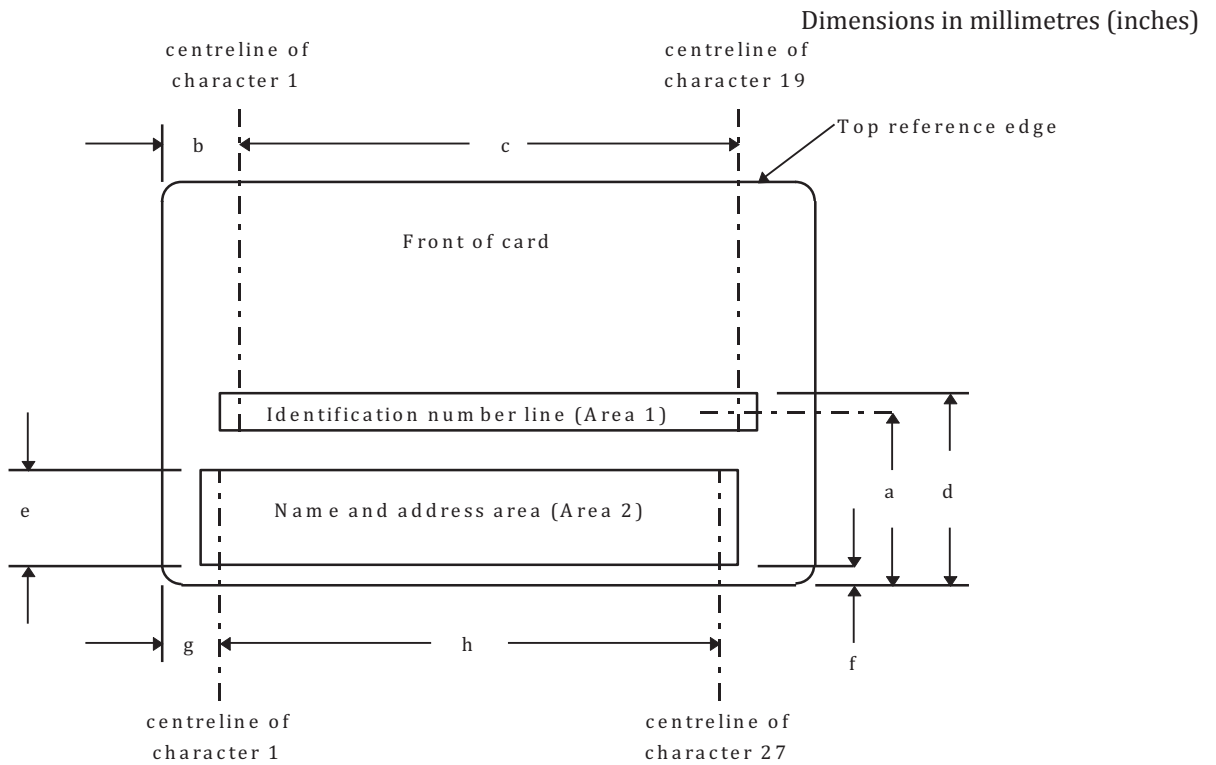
Dimensions in millimetres (inches)

centreline of character 1

centreline of character 19

b

c

Top reference edge

Front of card

Identification number line (Area 1)

Name and address area (Area 2)

e

a

d

f

g

h

centreline of character 1

centreline of character 27